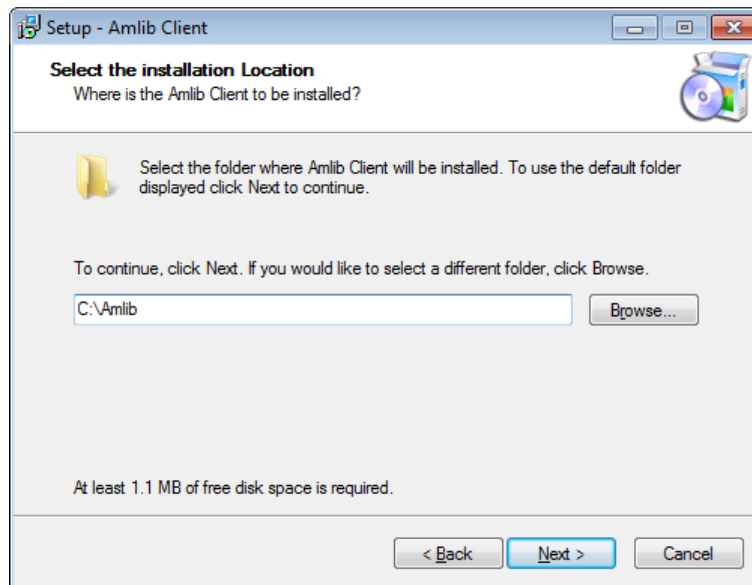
Setup - Amlib Client

Select the installation Location
Where is the Amlib Client to be installed?

Select the folder where Amlib Client will be installed. To use the default folder displayed click Next to continue.

To continue, click Next. If you would like to select a different folder, click Browse.

C:\Amlib

Browse...

At least 1.1 MB of free disk space is required.

< Back

Next >

Cancel